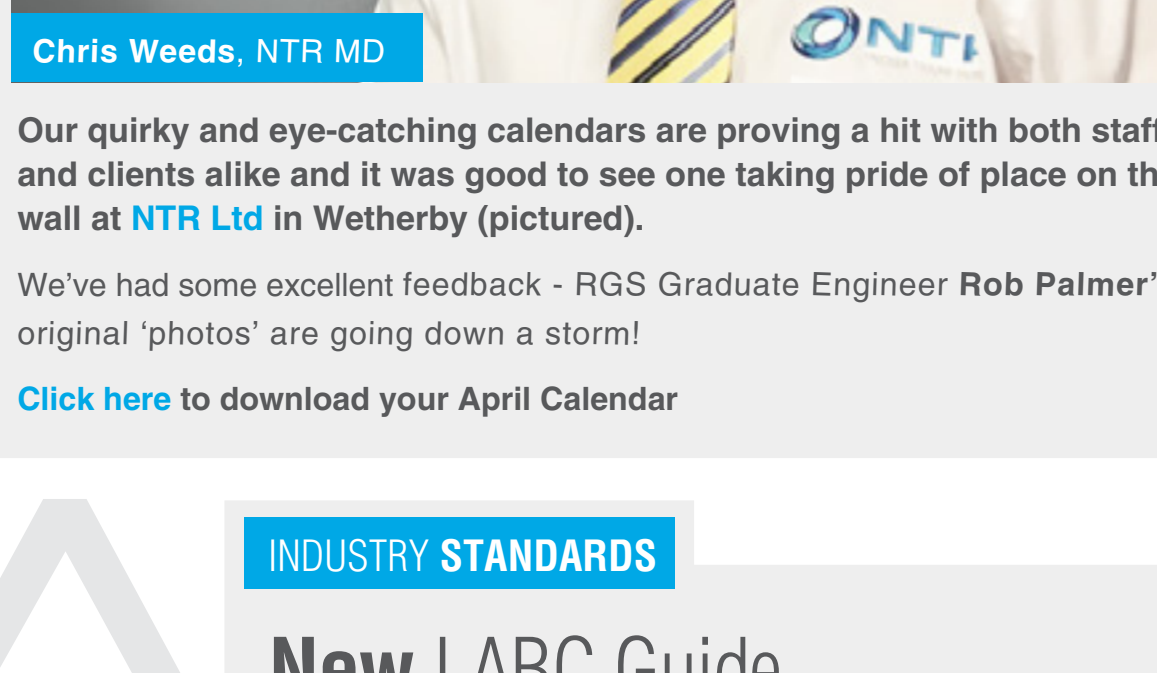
Chris Weeds, NTR MD

NTI

Our quirky and eye-catching calendars are proving a hit with both staff and clients alike and it was good to see one taking pride of place on th wall at NTR Ltd in Wetherby (pictured).

We've had some excellent feedback - RGS Graduate Engineer Rob Palmer' original 'photos' are going down a storm!

Click here to download your April Calendar

INDUSTRY STANDARDS

New LABC Guide